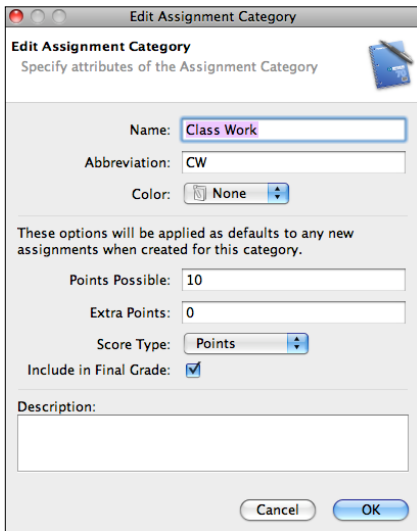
Edit Assignment Category

Edit Assignment Category
Specify attributes of the Assignment Category

Name: Class Work

Abbreviation: CW

Color: None

These options will be applied as defaults to any new assignments when created for this category.

Points Possible: 10

Extra Points: 0

Score Type: Points

Include in Final Grade:

Description:

Cancel OK